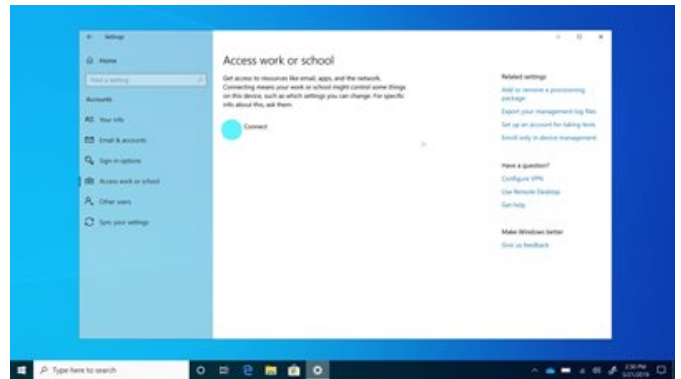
← Settings

Home

Find a setting

Accounts

Your info

Email & accounts

Sign-in options

Access work or school

Other users

Sync your settings

Access work or school

Get access to resources like email, apps, and the network. Connecting means your work or school might control some things on this device, such as which settings you can change. For specific info about this, ask them.

Connect

Related settings

Add or remove a provisioning package

Export your management log files

Set up an account for taking tests

Enroll only in device management

Have a question?

Configure VPN

Use Remote Desktop

Get help

Make Windows better

Give us feedback

Type here to search

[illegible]